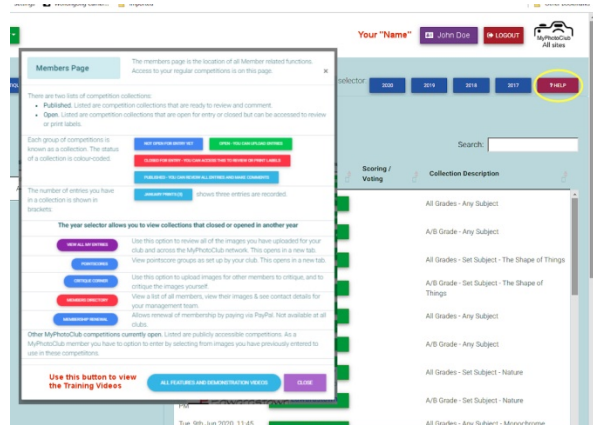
Your "Name"

John Doe

LOGOUT

MyPhotoClub
All sites

Members Page

The members page is the location of all Member related functions. Access to your regular competitions is on this page.

×

There are two lists of competition collections:
• Published. Listed are competition collections that are ready to review and comment.
• Open. Listed are competition collections that are open for entry or closed but can be accessed to review or print labels.

Each group of competitions is known as a collection. The status of a collection is colour-coded.

NOT OPEN FOR ENTRY YET

OPEN - YOU CAN UPLOAD ENTRIES

CLOSED FOR ENTRY - YOU CAN ACCESS THIS TO REVIEW OR PRINT LABELS

PUBLISHED - YOU CAN REVIEW ALL ENTRIES AND MAKE COMMENTS

The number of entries you have in a collection is shown in brackets.

JANUARY PRINTS (3)

shows three entries are recorded.

The year selector allows you to view collections that closed or opened in another year

VIEW ALL MY ENTRIES

Use this option to review all of the images you have uploaded for your club and across the MyPhotoClub network. This opens in a new tab.

POINTSCORES

View pointscore groups as set up by your club. This opens in a new tab.

CRITIQUE CORNER

Use this option to upload images for other members to critique, and to critique the images yourself.

MEMBERS DIRECTORY

View a list of all members, view their images & see contact details for your management team.

MEMBERSHIP RENEWAL

Allows renewal of membership by paying via PayPal. Not available at all clubs.

Other MyPhotoClub competitions currently open. Listed are publicly accessible competitions. As a MyPhotoClub member you have to option to enter by selecting from images you have previously entered to use in these competitions.

Use this button to view the Training Videos

ALL FEATURES AND DEMONSTRATION VIDEOS

CLOSE

selector

2020

2019

2018

2017

? HELP

Search:

Scoring / Voting

Collection Description

All Grades - Any Subject

A/B Grade - Any Subject

All Grades - Set Subject - The Shape of Things

A/B Grade - Set Subject - The Shape of Things

All Grades - Any Subject

A/B Grade - Any Subject

All Grades - Set Subject - Nature

A/B Grade - Set Subject - Nature

PM

Tue 9th Jun 2020, 11:45

All Grades - Any Subject - Monochrome